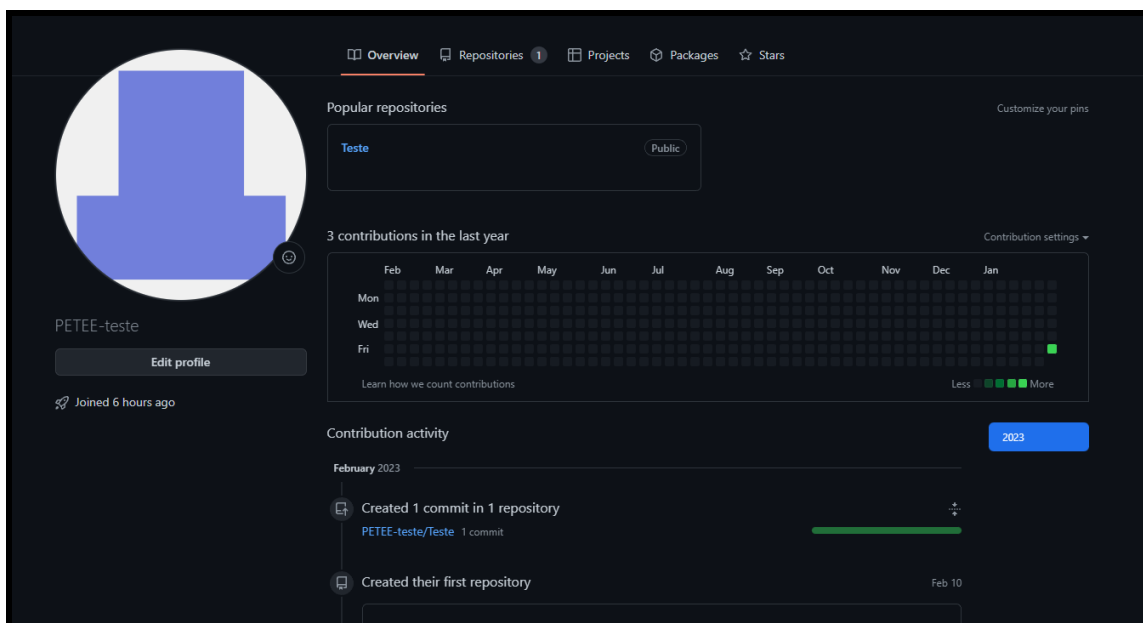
Overview Repositories 1 Projects Packages Stars

Popular repositories

Customize your pins

Teste

Public

3 contributions in the last year

Contribution settings

| | Feb | Mar | Apr | May | Jun | Jul | Aug | Sep | Oct | Nov | Dec | Jan |
|---|---|---|---|---|---|---|---|---|---|---|---|---|
| Mon | | | | | | | | | | | | |
| Wed | | | | | | | | | | | | |
| Fri | | | | | | | | | | | | |

Learn how we count contributions

Less More

PETEE-teste

Edit profile

Joined 6 hours ago

Contribution activity

2023

February 2023

Created 1 commit in 1 repository

PETEE-teste/Teste 1 commit

Created their first repository

Feb 10